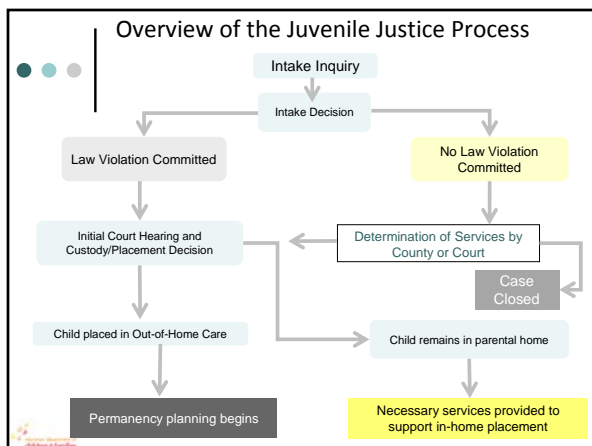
Overview of the Juvenile Justice Process

Intake Inquiry

Intake Decision

Law Violation Committed

No Law Violation Committed

Initial Court Hearing and Custody/Placement Decision

Determination of Services by County or Court

Case Closed

Child placed in Out-of-Home Care

Child remains in parental home

Permanency planning begins

Necessary services provided to support in-home placement